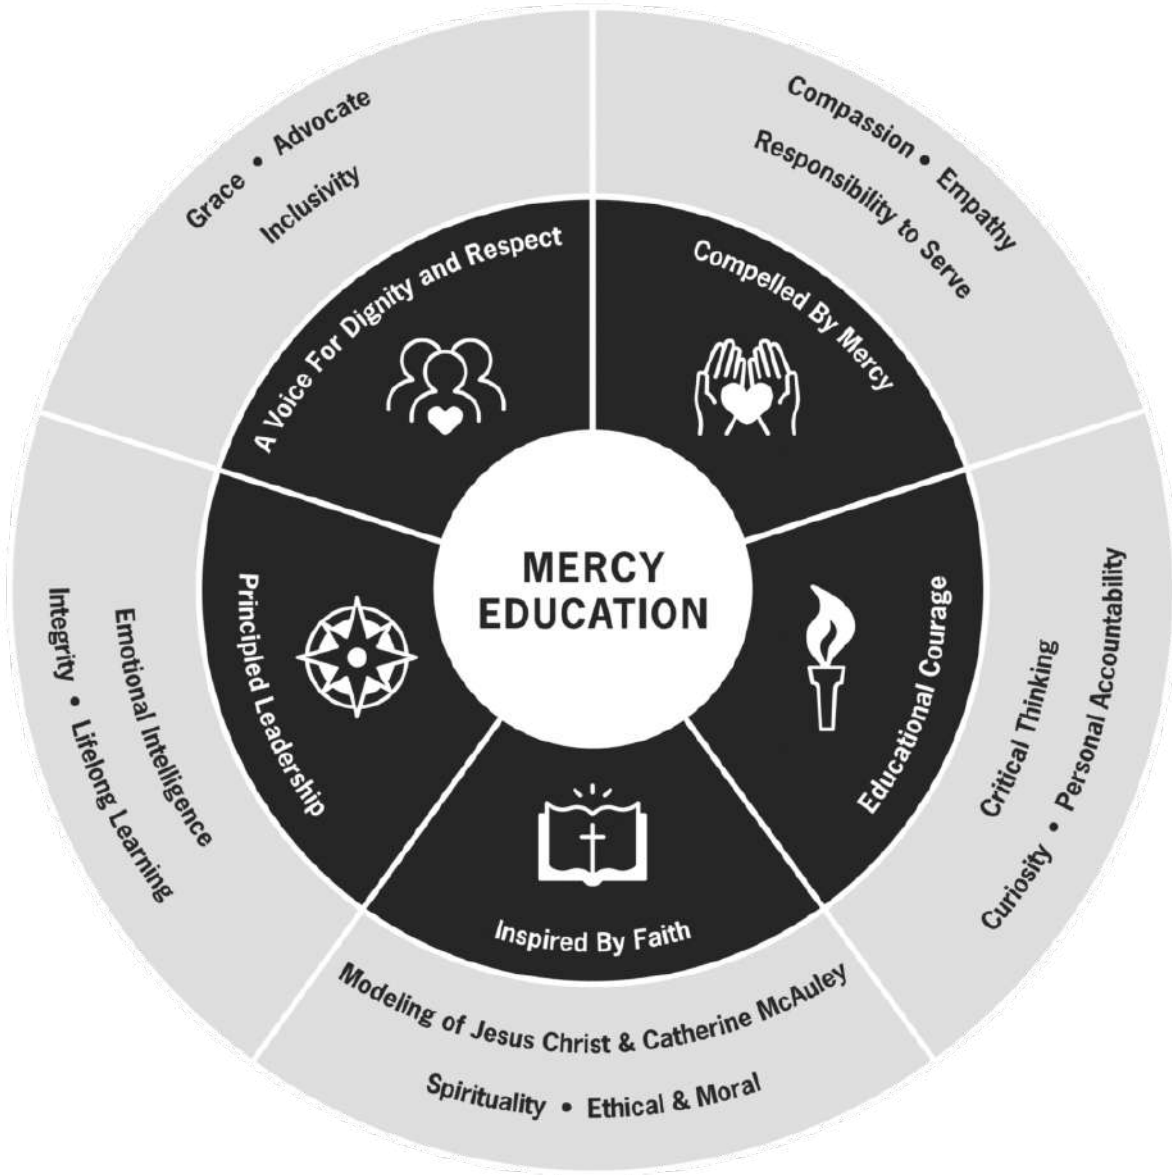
MERCY EDUCATION

A Voice For Dignity and Respect

Grace • Advocate

Inclusivity

Compelled By Mercy

Compassion • Empathy

Responsibility to Serve

Educational Courage

Critical Thinking

Curiosity • Personal Accountability

Inspired By Faith

Modeling of Jesus Christ & Catherine McAuley

Spirituality • Ethical & Moral

Principled Leadership

Emotional Intelligence

Integrity • Lifelong Learning